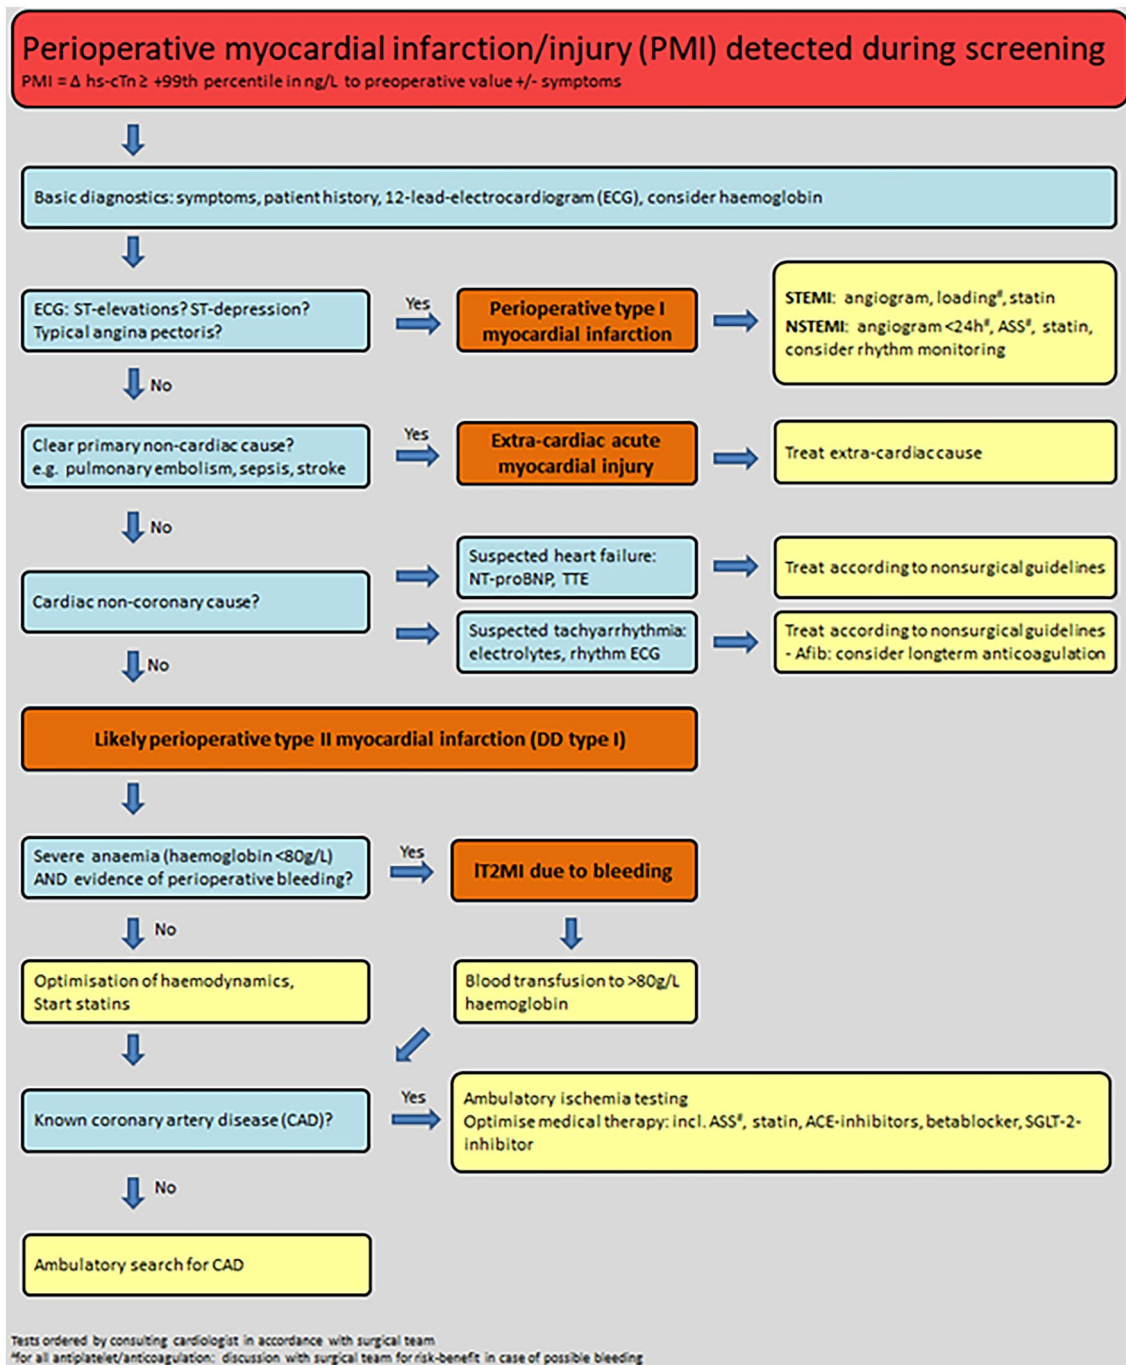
Perioperative myocardial infarction/injury (PMI) detected during screening
PMI = Δ hs-cTn ≥ +99th percentile in ng/L to preoperative value +/- symptoms

Basic diagnostics: symptoms, patient history, 12-lead-electrocardiogram (ECG), consider haemoglobin

ECG: ST-elevations? ST-depression? Typical angina pectoris?

Yes

Perioperative type I myocardial infarction

STEMI: angiogram, loading#, statin
NSTEMI: angiogram <24h#, ASS#, statin, consider rhythm monitoring

No

Clear primary non-cardiac cause? e.g. pulmonary embolism, sepsis, stroke

Yes

Extra-cardiac acute myocardial injury

Treat extra-cardiac cause

No

Cardiac non-coronary cause?

Suspected heart failure: NT-proBNP, TTE

Treat according to nonsurgical guidelines

Suspected tachyarrhythmia: electrolytes, rhythm ECG

Treat according to nonsurgical guidelines - Afib: consider longterm anticoagulation

No

Likely perioperative type II myocardial infarction (DD type I)

Severe anaemia (haemoglobin <80g/L) AND evidence of perioperative bleeding?

Yes

IT2MI due to bleeding

No

Optimisation of haemodynamics, Start statins

Blood transfusion to >80g/L haemoglobin

Known coronary artery disease (CAD)?

Yes

Ambulatory ischemia testing
Optimise medical therapy: incl. ASS#, statin, ACE-inhibitors, betablocker, SGLT-2-inhibitor

No

Ambulatory search for CAD

Tests ordered by consulting cardiologist in accordance with surgical team
#for all antiplatelet/anticoagulation: discussion with surgical team for risk-benefit in case of possible bleeding